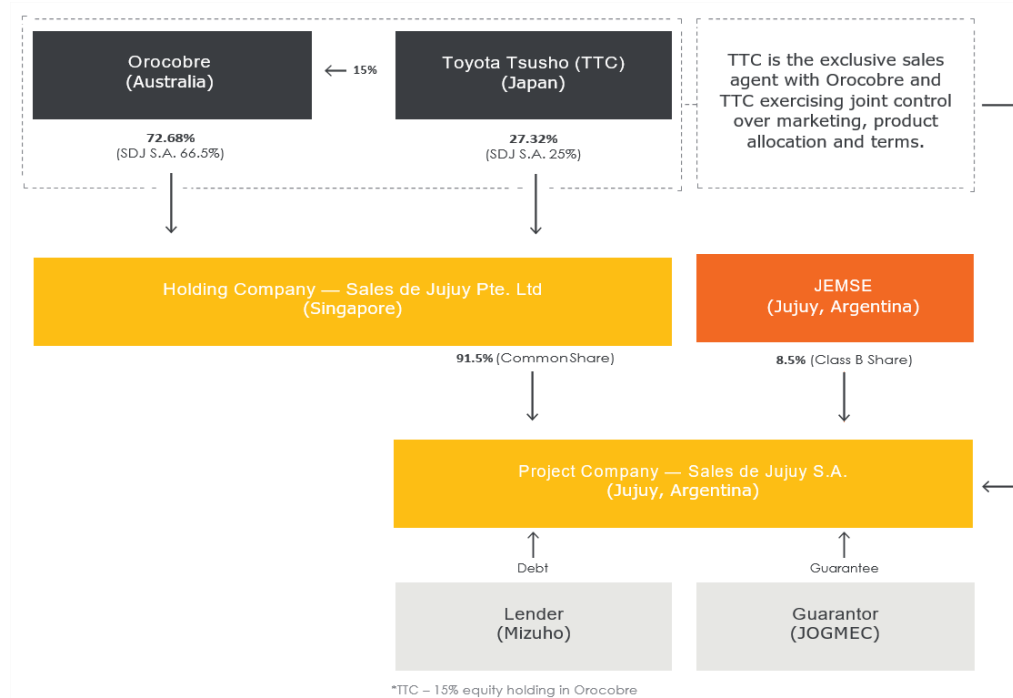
Orocobre
(Australia)

← 15%

Toyota Tsusho (TTC)
(Japan)

TTC is the exclusive sales agent with Orocobre and TTC exercising joint control over marketing, product allocation and terms.

72.68%
(SDJ S.A. 66.5%)

27.32%
(SDJ S.A. 25%)

Holding Company — Sales de Jujuy Pte. Ltd
(Singapore)

JEMSE
(Jujuy, Argentina)

91.5% (CommonShare)

8.5% (Class B Share)

Project Company — Sales de Jujuy S.A.
(Jujuy, Argentina)

Debt

Guarantee

Lender
(Mizuho)

Guarantor
(JOGMEC)

*TTC – 15% equity holding in Orocobre